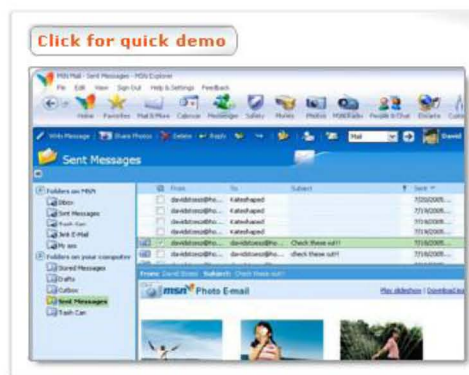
Click for quick demo

MSN Mail - Sent Messages - MSN Explorer

File Edit View Sign Out Help & Settings Feedback

Home Favorites Mail & More Calendar Messenger Safety Movies Photos MSN Radio People & Chat Encarta Calculator

Write Message | Share Photos | Delete | Reply | Mail | David

Sent Messages

Folders on MSN
Inbox
Sent Messages
Trash Can
Junk E-Mail
My ass
Folders on your computer
Stored Messages
Drafts
Outbox
Sent Messages
Trash Can

| | From | To | Subject | Sent |
|---|---|---|---|---|
| | davidstoess@ho... | Katieshaped | | 7/20/2005... |
| | davidstoess@ho... | Katieshaped | | 7/19/2005... |
| | davidstoess@ho... | Katieshaped | | 7/19/2005... |
| | davidstoess@ho... | Katieshaped | | 7/19/2005... |
| | davidstoess@ho... | davidstoess@ho... | Check these out! | 7/18/2005... |
| | davidstoess@ho... | davidstoess@ho... | check these out! | 7/18/2005... |
| | davidstoess@ho... | davidstoess@ho... | | 7/18/2005... |

From: David Stoess Subject: Check these out!

msn Photo E-mail

Play slideshow | Download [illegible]